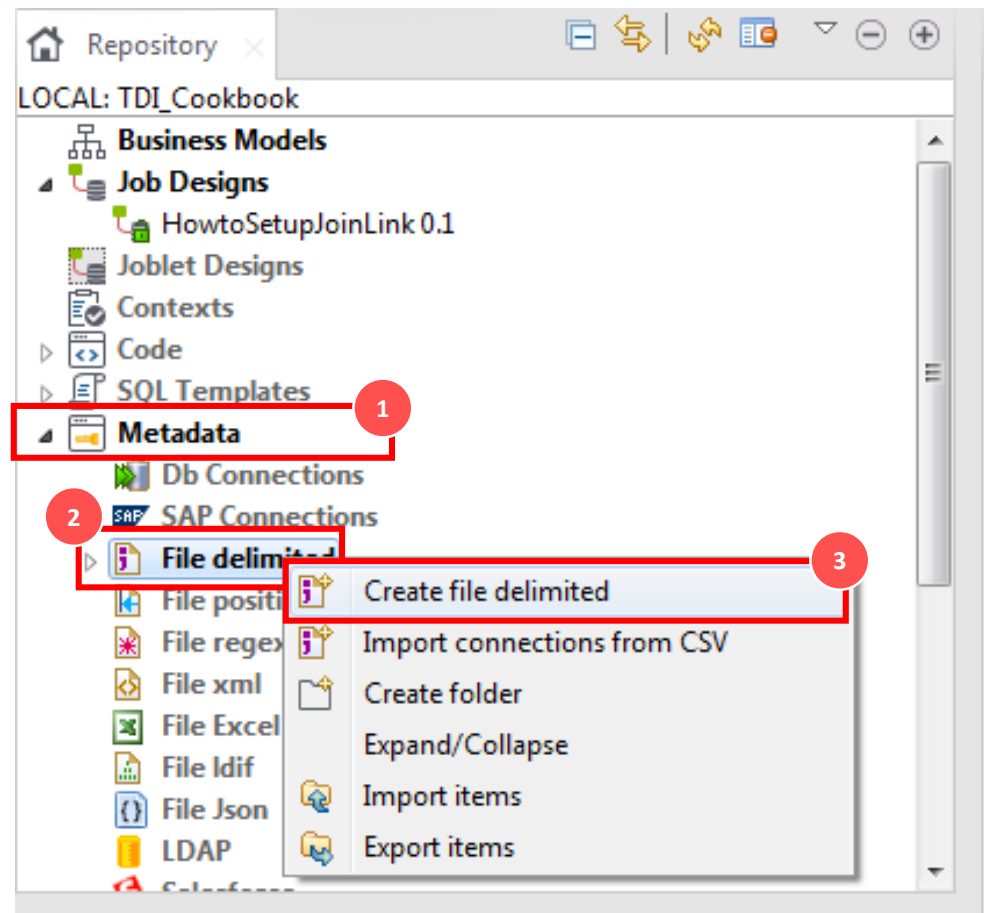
Repository

LOCAL: TDI_Cookbook

Business Models
Job Designs
HowtoSetupJoinLink 0.1
Joblet Designs
Contexts
Code
SQL Templates
1
Metadata
Db Connections
2
SAP Connections
File delimi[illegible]
File positi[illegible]
File regex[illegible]
File xml
File Excel
File ldif
File Json
LDAP
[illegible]

3
Create file delimited
Import connections from CSV
Create folder
Expand/Collapse
Import items
Export items